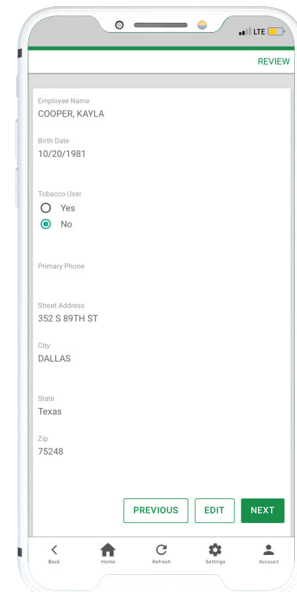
LTE

REVIEW

Employee Name
COOPER, KAYLA

Birth Date
10/20/1981

Tobacco User
Yes
No

Primary Phone

Street Address
352 S 89TH ST

City
DALLAS

State
Texas

Zip
75248

PREVIOUS
EDIT
NEXT

Back
Home
Refresh
Settings
Account